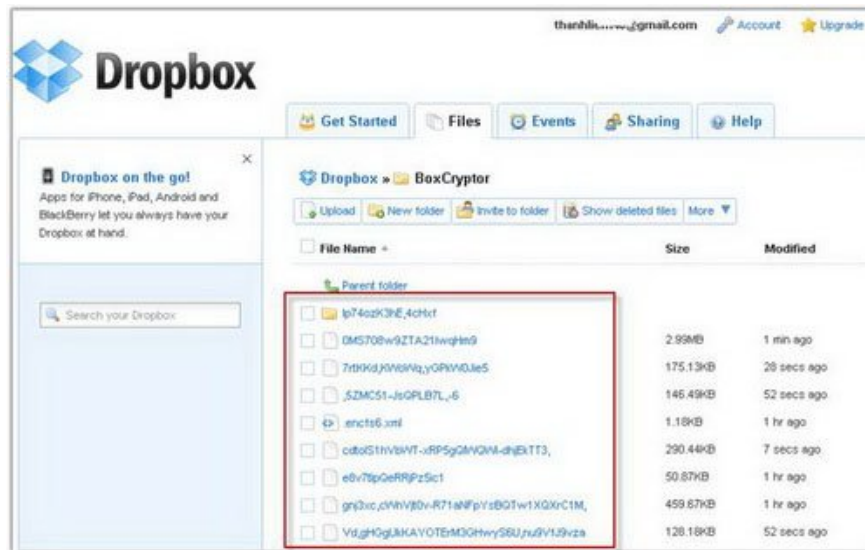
thanhli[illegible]gmail.com Account Upgrade

Dropbox

Get Started Files Events Sharing Help

Dropbox on the go!
Apps for iPhone, iPad, Android and BlackBerry let you always have your Dropbox at hand.

×

Search your Dropbox

Dropbox » BoxCryptor

Upload New folder Invite to folder Show deleted files More ▼

| File Name | Size | Modified |
|---|---|---|
| Parent folder | | |
| lp74ozK3hE,4cHxf | | |
| 0MS70Bw9ZTA21lwqHm9 | 2.99MB | 1 min ago |
| 7rtKKd,KWdWq,yGPkW0Jie5 | 175.13KB | 28 secs ago |
| ,5ZMC51-JsGPLB7L,-6 | 145.49KB | 52 secs ago |
| encfs6.xml | 1.18KB | 1 hr ago |
| cdtolS1hVbWT-xRP5gQlfVQlW-dhjEkTT3, | 290.44KB | 7 secs ago |
| e8v7tipGeRRjPzSic1 | 50.87KB | 1 hr ago |
| gnj3xc,cWhVjt0v-R71aNFpYsBQTw1XQXrC1M, | 459.67KB | 1 hr ago |
| Vd,gHOgUkKAYOTErM3GHwyS6U,nu9V1J9vza | 128.18KB | 52 secs ago |